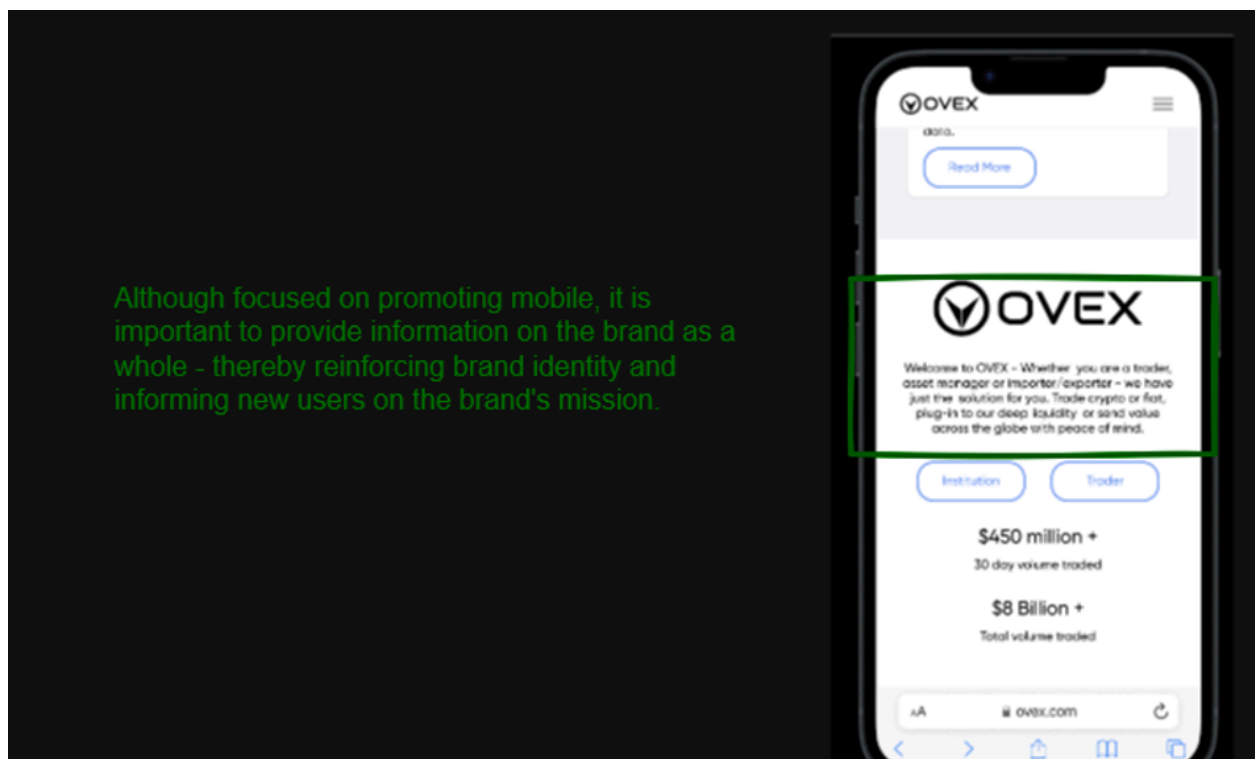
Although focused on promoting mobile, it is important to provide information on the brand as a whole - thereby reinforcing brand identity and informing new users on the brand's mission.

OVEX

data.

Read More

OVEX

Welcome to OVEX - Whether you are a trader, asset manager or importer/exporter - we have just the solution for you. Trade crypto or fiat, plug-in to our deep liquidity or send value across the globe with peace of mind.

Institution

Trader

$450 million +

30 day volume traded

$8 Billion +

Total volume traded

AA

ovex.com